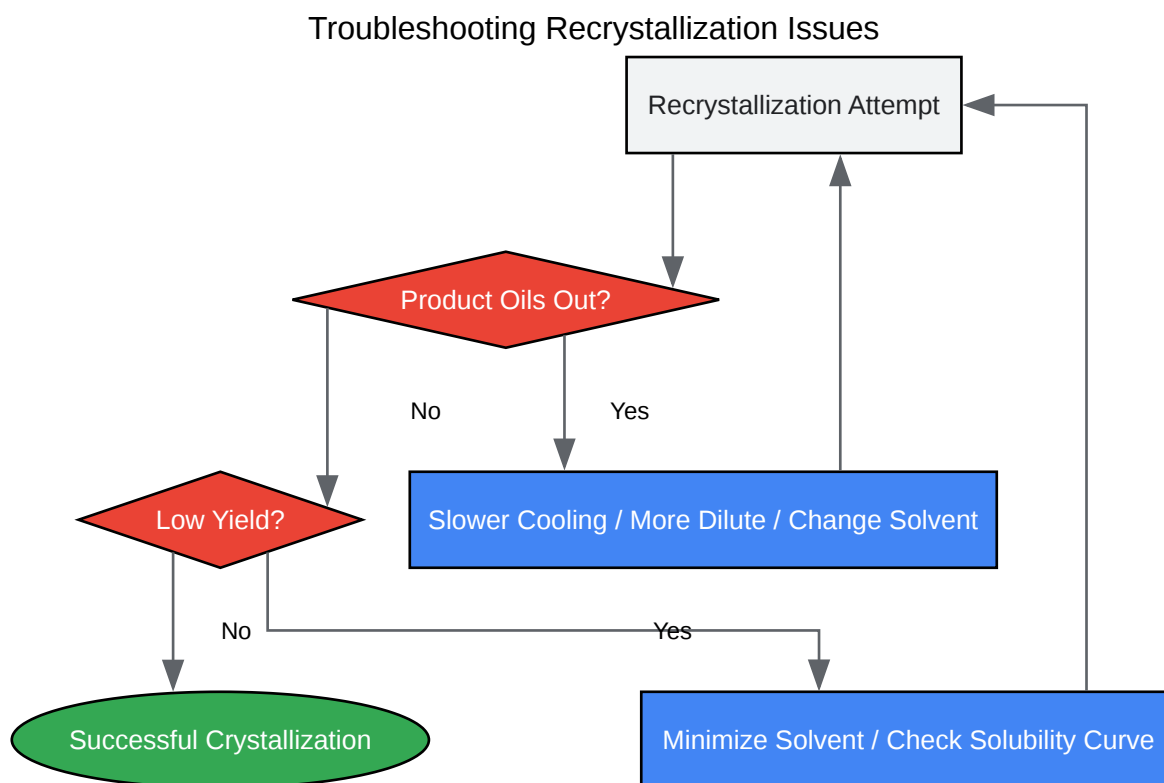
Troubleshooting Recrystallization Issues

Recrystallization Attempt

Product Oils Out?

No

Yes

Low Yield?

Slower Cooling / More Dilute / Change Solvent

No

Yes

Successful Crystallization

Minimize Solvent / Check Solubility Curve